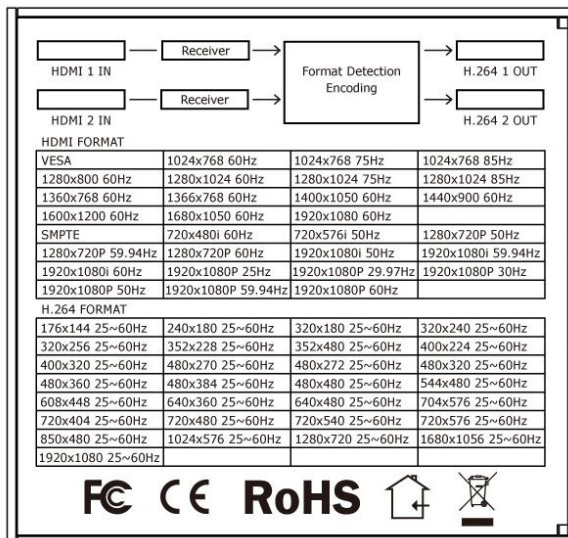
HDMI 1 IN — Receiver → Format Detection Encoding → H.264 1 OUT

HDMI 2 IN — Receiver → H.264 2 OUT

HDMI FORMAT

| VESA | 1024x768 60Hz | 1024x768 75Hz | 1024x768 85Hz |
|---|---|---|---|
| 1280x800 60Hz | 1280x1024 60Hz | 1280x1024 75Hz | 1280x1024 85Hz |
| 1360x768 60Hz | 1366x768 60Hz | 1400x1050 60Hz | 1440x900 60Hz |
| 1600x1200 60Hz | 1680x1050 60Hz | 1920x1080 60Hz | |
| SMPTE | 720x480i 60Hz | 720x576i 50Hz | 1280x720P 50Hz |
| 1280x720P 59.94Hz | 1280x720P 60Hz | 1920x1080i 50Hz | 1920x1080i 59.94Hz |
| 1920x1080i 60Hz | 1920x1080P 25Hz | 1920x1080P 29.97Hz | 1920x1080P 30Hz |
| 1920x1080P 50Hz | 1920x1080P 59.94Hz | 1920x1080P 60Hz | |

H.264 FORMAT

| 176x144 25~60Hz | 240x180 25~60Hz | 320x180 25~60Hz | 320x240 25~60Hz |
|---|---|---|---|
| 320x256 25~60Hz | 352x228 25~60Hz | 352x480 25~60Hz | 400x224 25~60Hz |
| 400x320 25~60Hz | 480x270 25~60Hz | 480x272 25~60Hz | 480x320 25~60Hz |
| 480x360 25~60Hz | 480x384 25~60Hz | 480x480 25~60Hz | 544x480 25~60Hz |
| 608x448 25~60Hz | 640x360 25~60Hz | 640x480 25~60Hz | 704x576 25~60Hz |
| 720x404 25~60Hz | 720x480 25~60Hz | 720x540 25~60Hz | 720x576 25~60Hz |
| 850x480 25~60Hz | 1024x576 25~60Hz | 1280x720 25~60Hz | 1680x1056 25~60Hz |
| 1920x1080 25~60Hz | | | |

FC CE RoHS